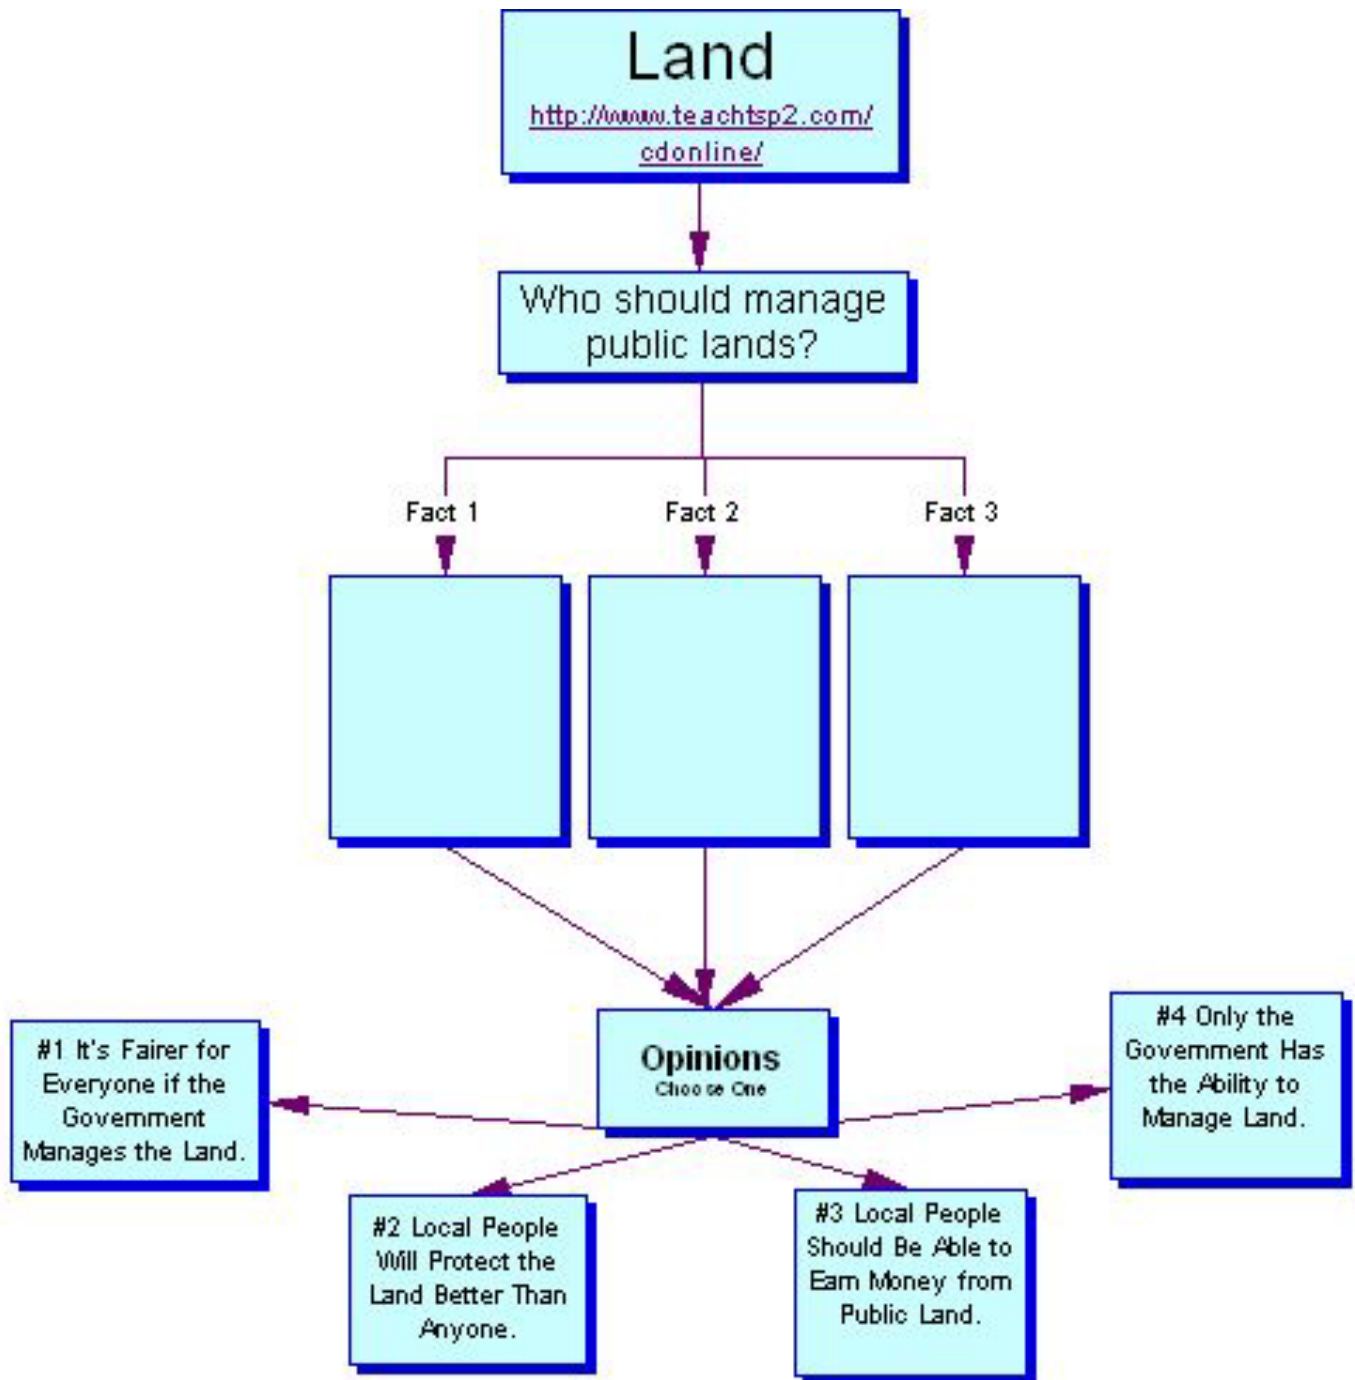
Land
http://www.teachtsp2.com/cdonline/

Who should manage public lands?

Fact 1

Fact 2

Fact 3

Opinions
Choose One

#1 It's Fairer for Everyone if the Government Manages the Land.

#2 Local People Will Protect the Land Better Than Anyone.

#3 Local People Should Be Able to Earn Money from Public Land.

#4 Only the Government Has the Ability to Manage Land.